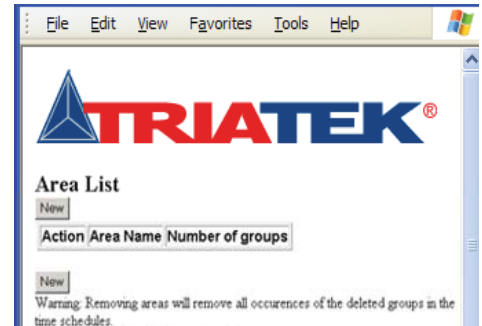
File Edit View Favorites Tools Help

TRIATEK®

Area List

New

| Action | Area Name | Number of groups |
|---|---|---|

New

Warning: Removing areas will remove all occurences of the deleted groups in the time schedules.